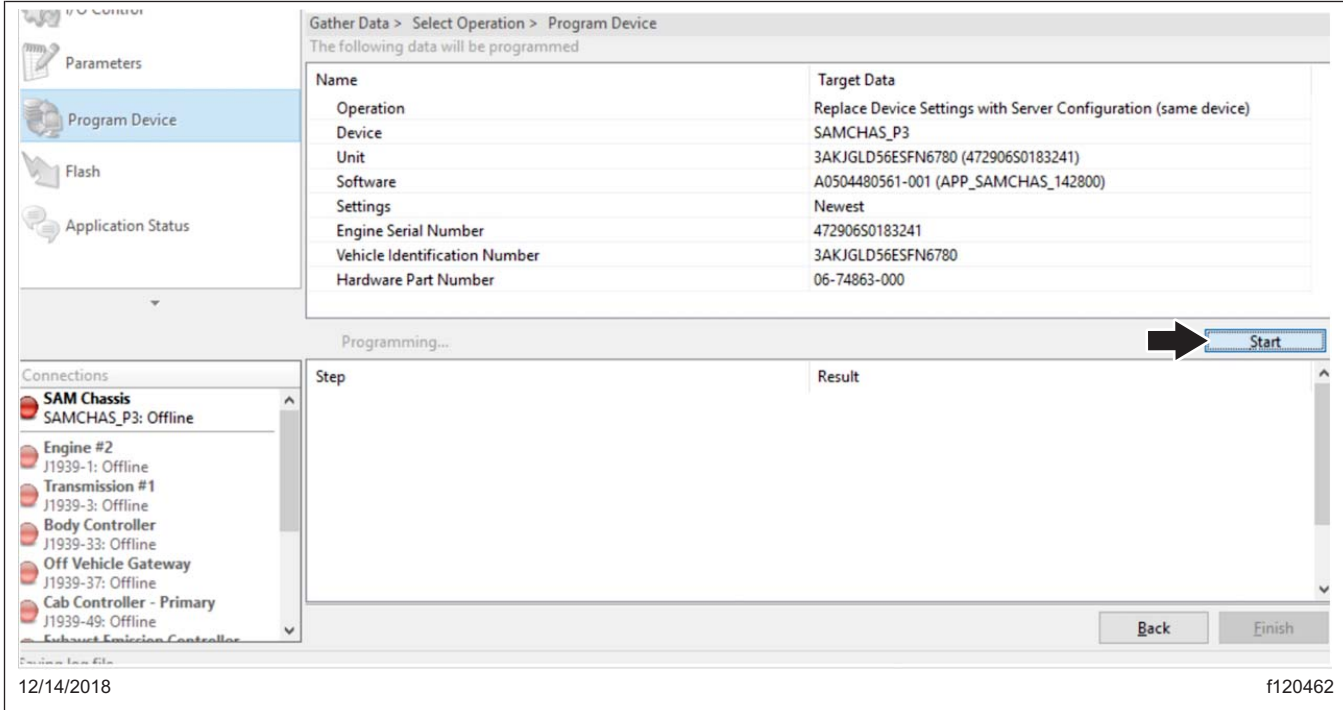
I/O Control

Parameters

Program Device

Flash

Application Status

Gather Data > Select Operation > Program Device

The following data will be programmed

| Name | Target Data |
|---|---|
| Operation | Replace Device Settings with Server Configuration (same device) |
| Device | SAMCHAS_P3 |
| Unit | 3AKJGLD56ESFN6780 (472906S0183241) |
| Software | A0504480561-001 (APP_SAMCHAS_142800) |
| Settings | Newest |
| Engine Serial Number | 472906S0183241 |
| Vehicle Identification Number | 3AKJGLD56ESFN6780 |
| Hardware Part Number | 06-74863-000 |

Programming...

Start

Connections

SAM Chassis
SAMCHAS_P3: Offline

Engine #2
J1939-1: Offline

Transmission #1
J1939-3: Offline

Body Controller
J1939-33: Offline

Off Vehicle Gateway
J1939-37: Offline

Cab Controller - Primary
J1939-49: Offline

Exhaust Emission Controller

| Step | Result |
|---|---|

Back

Finish

Saving log file

12/14/2018

f120462